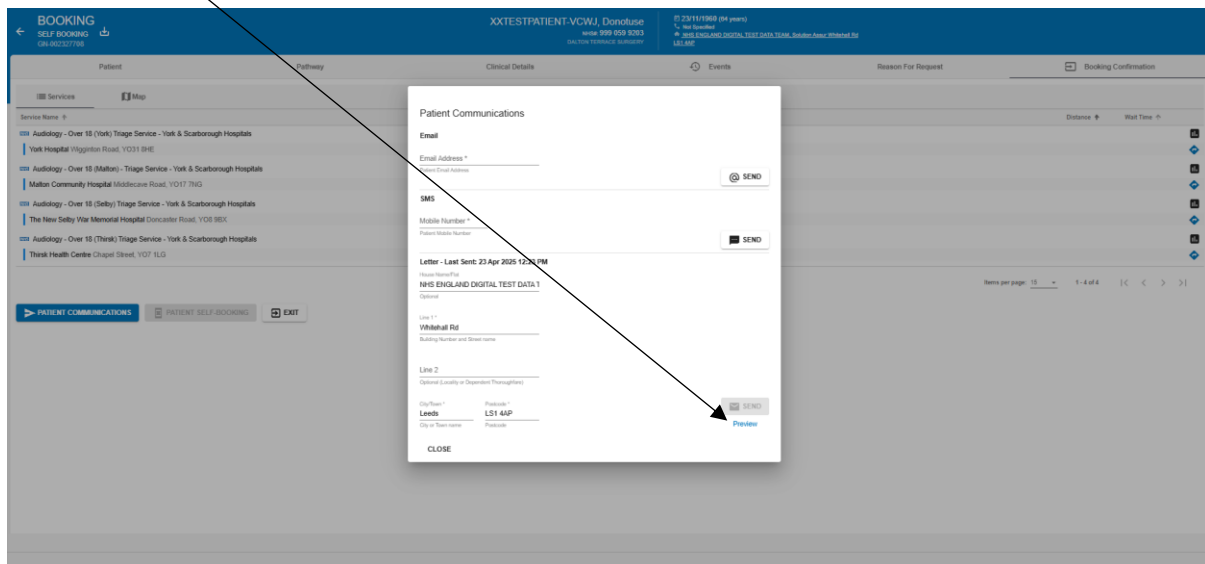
BOOKING
SELF BOOKING
GN-002327708

XXTESTPATIENT-VCWJ, Donotuse
NHS# 999 059 9283
DALTON TERRACE SURGERY

23/11/1960 (64 years)
Not Specified
NHS ENGLAND DIGITAL TEST DATA TEAM, Solution Assur Whitehall Rd
LS1 4AP

Patient | Pathway | Clinical Details | Events | Reason For Request | Booking Confirmation

Services | Map

Service Name | Distance | Wait Time

Audiology - Over 18 (York) Triage Service - York & Scarborough Hospitals
York Hospital Wigginton Road, YO31 8HE
Audiology - Over 18 (Malton) - Triage Service - York & Scarborough Hospitals
Malton Community Hospital Middlecave Road, YO17 7NG
Audiology - Over 18 (Selby) Triage Service - York & Scarborough Hospitals
The New Selby War Memorial Hospital Doncaster Road, YO8 9BX
Audiology - Over 18 (Thirsk) Triage Service - York & Scarborough Hospitals
Thirsk Health Centre Chapel Street, YO7 1LG

Items per page: 10 | 1 - 4 of 4

PATIENT COMMUNICATIONS | PATIENT SELF-BOOKING | EXIT

Patient Communications

Email
Email Address *
Patient Email Address
SEND

SMS
Mobile Number *
Patient Mobile Number
SEND

Letter - Last Sent: 23 Apr 2025 12:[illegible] PM
House Name/Flat
NHS ENGLAND DIGITAL TEST DATA T
Optional
Line 1 *
Whitehall Rd
Building Number and Street name
Line 2
Optional (Locality or Dependent Thoroughfare)
City/Town *
Leeds
City or Town name
Postcode *
LS1 4AP
Postcode
SEND
Preview

CLOSE